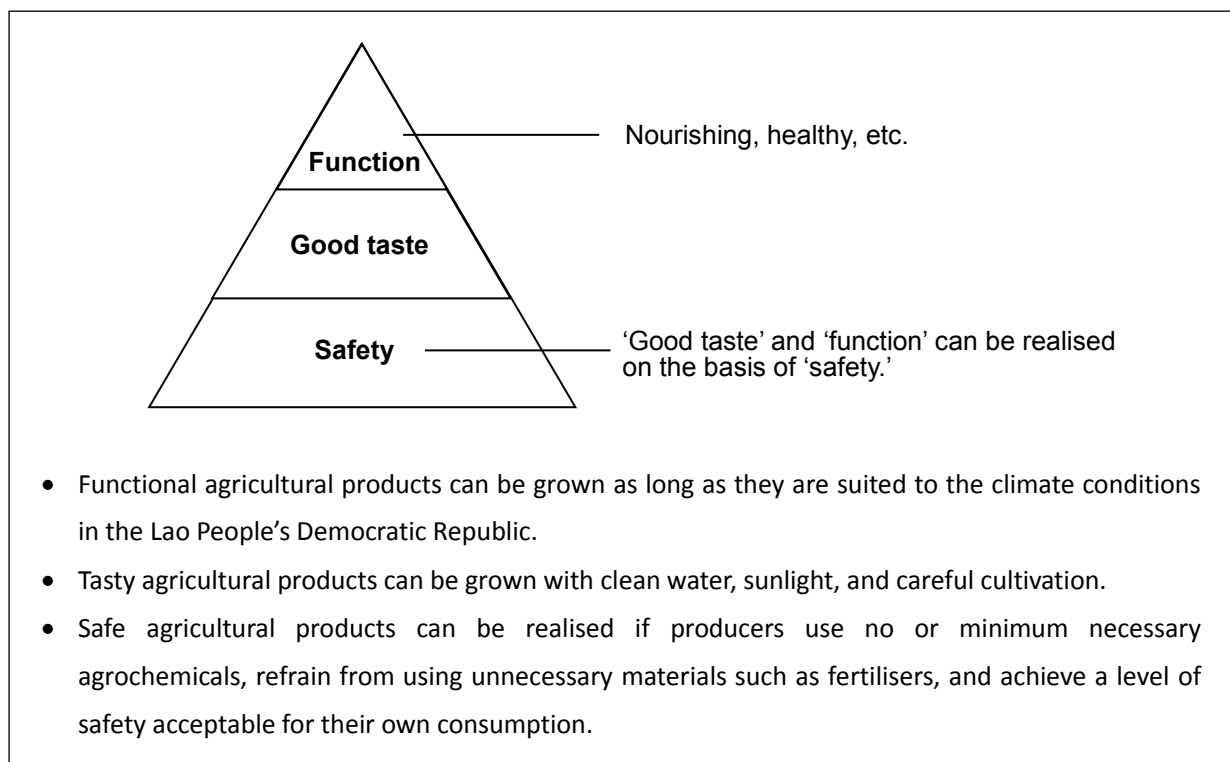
Function

Good taste

Safety

Nourishing, healthy, etc.

'Good taste' and 'function' can be realised on the basis of 'safety.'

- Functional agricultural products can be grown as long as they are suited to the climate conditions in the Lao People's Democratic Republic.
- Tasty agricultural products can be grown with clean water, sunlight, and careful cultivation.
- Safe agricultural products can be realised if producers use no or minimum necessary agrochemicals, refrain from using unnecessary materials such as fertilisers, and achieve a level of safety acceptable for their own consumption.